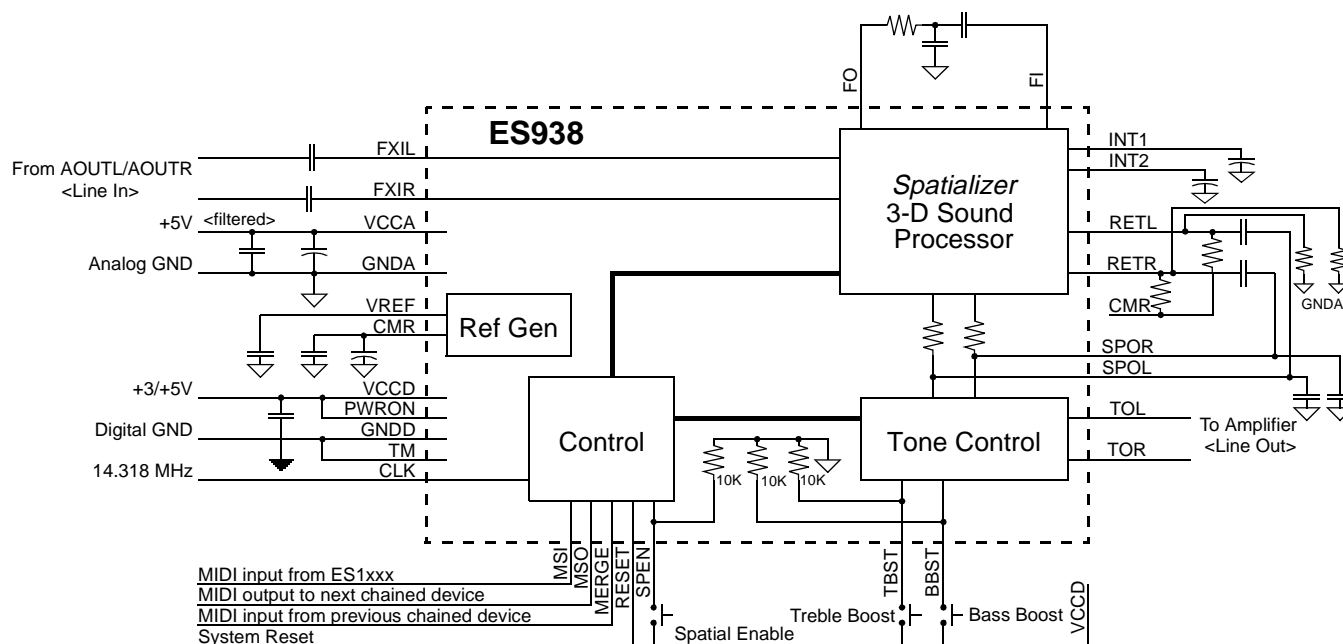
FO
FI
ES938
From AOUTL/AOUTR
<Line In>
FXIL
FXIR
+5V
<filtered>
VCCA
Analog GND
GNDA
VREF
CMR
Ref Gen
+3/+5V
VCCD
PWRON
Digital GND
GNDD
TM
14.318 MHz
CLK
Spatializer
3-D Sound
Processor
INT1
INT2
RETL
RETR
CMR
GNDA
SPOR
SPOL
Control
Tone Control
TOL
TOR
To Amplifier
<Line Out>
10K
10K
10K
MSI
MSO
MERGE
RESET
SPEN
TBST
BBST
VCCD
MIDI input from ES1xxx
MIDI output to next chained device
MIDI input from previous chained device
System Reset
Spatial Enable
Treble Boost
Bass Boost